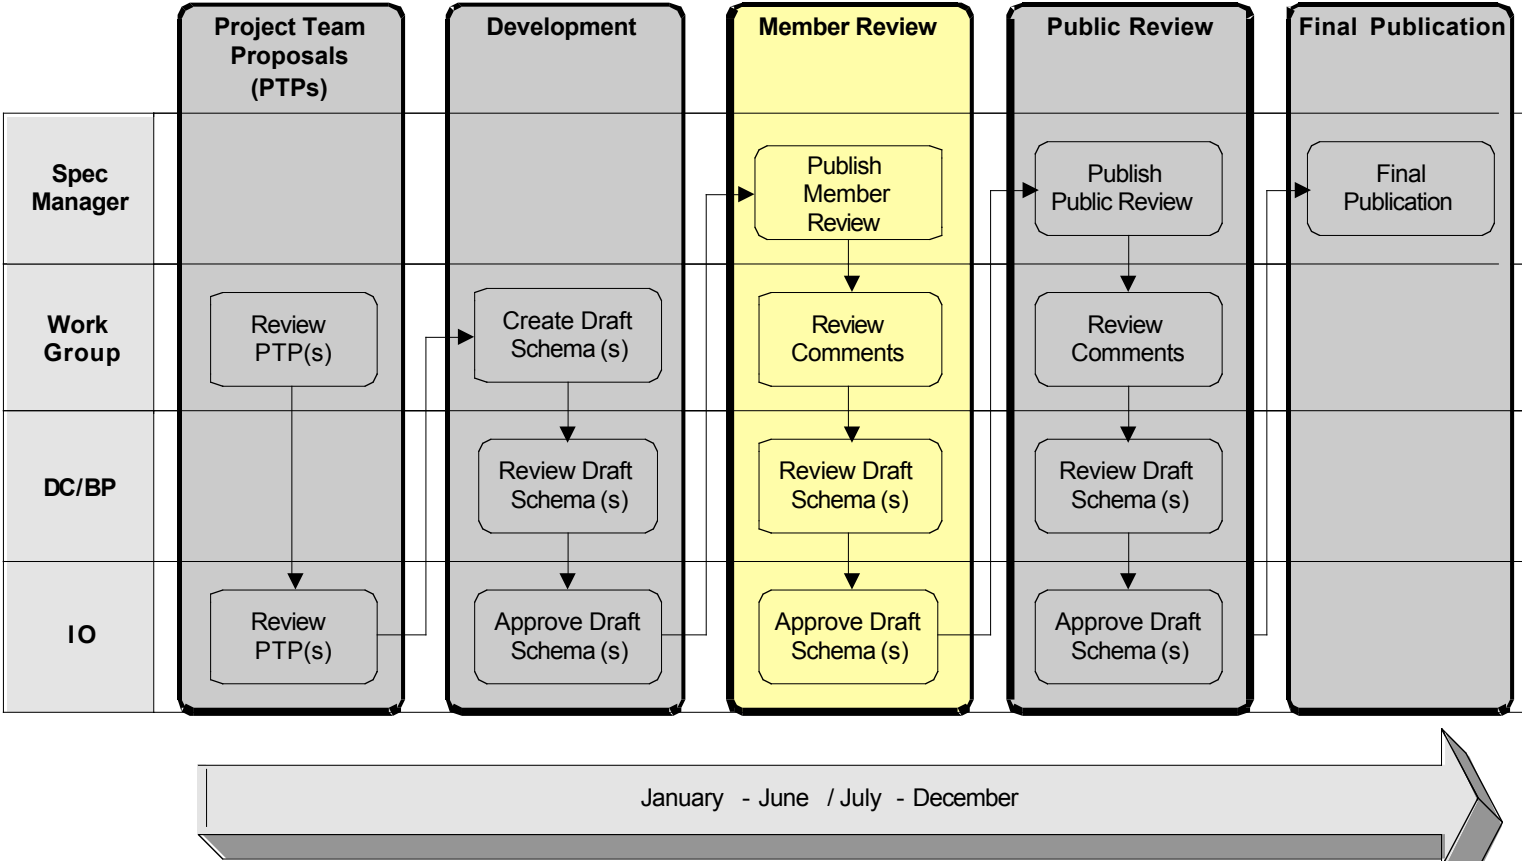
| | Project Team Proposals (PTPs) | Development | Member Review | Public Review | Final Publication |
|---|---|---|---|---|---|
| Spec Manager | | | Publish Member Review | Publish Public Review | Final Publication |
| Work Group | Review PTP(s) | Create Draft Schema (s) | Review Comments | Review Comments | |
| DC/BP | | Review Draft Schema (s) | Review Draft Schema (s) | Review Draft Schema (s) | |
| IO | Review PTP(s) | Approve Draft Schema (s) | Approve Draft Schema (s) | Approve Draft Schema (s) | |

January - June / July - December